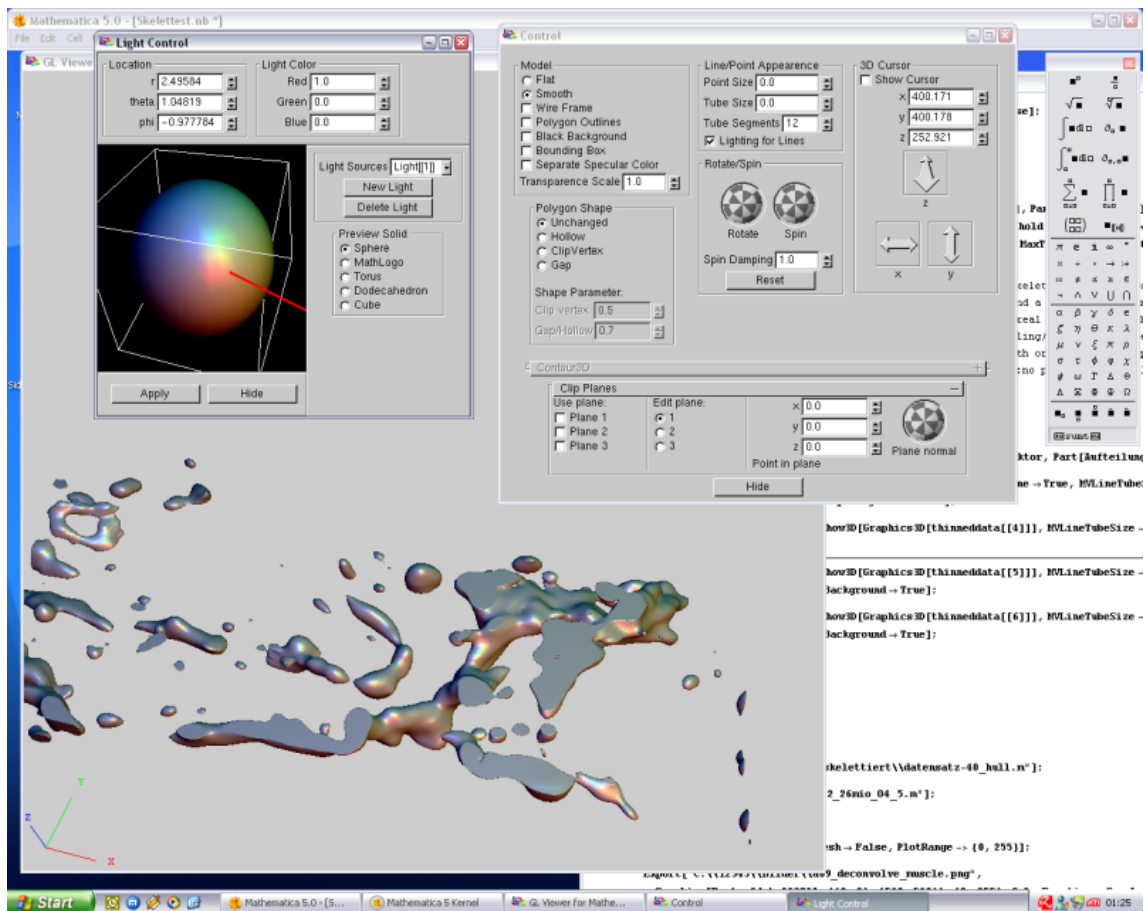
Mathematica 5.0 - [Skelettest.nb *]
File Edit Cell
GL Viewe

Light Control
Location
r 2.49584
theta 1.04819
phi -0.977784
Light Color
Red 1.0
Green 0.0
Blue 0.0
Light Sources Light[[1]]
New Light
Delete Light
Preview Solid
Sphere
MathLogo
Torus
Dodecahedron
Cube
Apply
Hide

Control
Model
Flat
Smooth
Wire Frame
Polygon Outlines
Black Background
Bounding Box
Separate Specular Color
Transparence Scale 1.0
Polygon Shape
Unchanged
Hollow
ClipVertex
Gap
Shape Parameter:
Clip vertex 0.5
Gap/Hollow 0.7
Line/Point Appearence
Point Size 0.0
Tube Size 0.0
Tube Segments 12
Lighting for Lines
Rotate/Spin
Rotate
Spin
Spin Damping 1.0
Reset
3D Cursor
Show Cursor
x 400.171
y 400.178
z 252.921
z
x
y
Contour3D
Clip Planes
Use plane:
Plane 1
Plane 2
Plane 3
Edit plane:
1
2
3
x 0.0
y 0.0
z 0.0
Point in plane
Plane normal
Hide

se];
], Par
hold
MaxT
kelet
nd a
real
ling/
th or
no p
ktor, Part[Aufteilung
ne → True, MVLineTube
how3D[Graphics3D[thinneddata[[4]]], MVLineTubeSize -
how3D[Graphics3D[thinneddata[[5]]], MVLineTubeSize -
Background → True];
how3D[Graphics3D[thinneddata[[6]]], MVLineTubeSize -
Background → True];
skelettiert\\datensatz-40_hull.m"];
2_26mio_04_5.m"];
sh → False, PlotRange -> {0, 255}];
Export["C:\\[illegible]\\Bilder\\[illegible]_deconvolve_muscle.png",

y
z
x

Start
Mathematica 5.0 - [S...
Mathematica 5 Kernel
GL Viewer for Mathe...
Control
Light Control
01:25